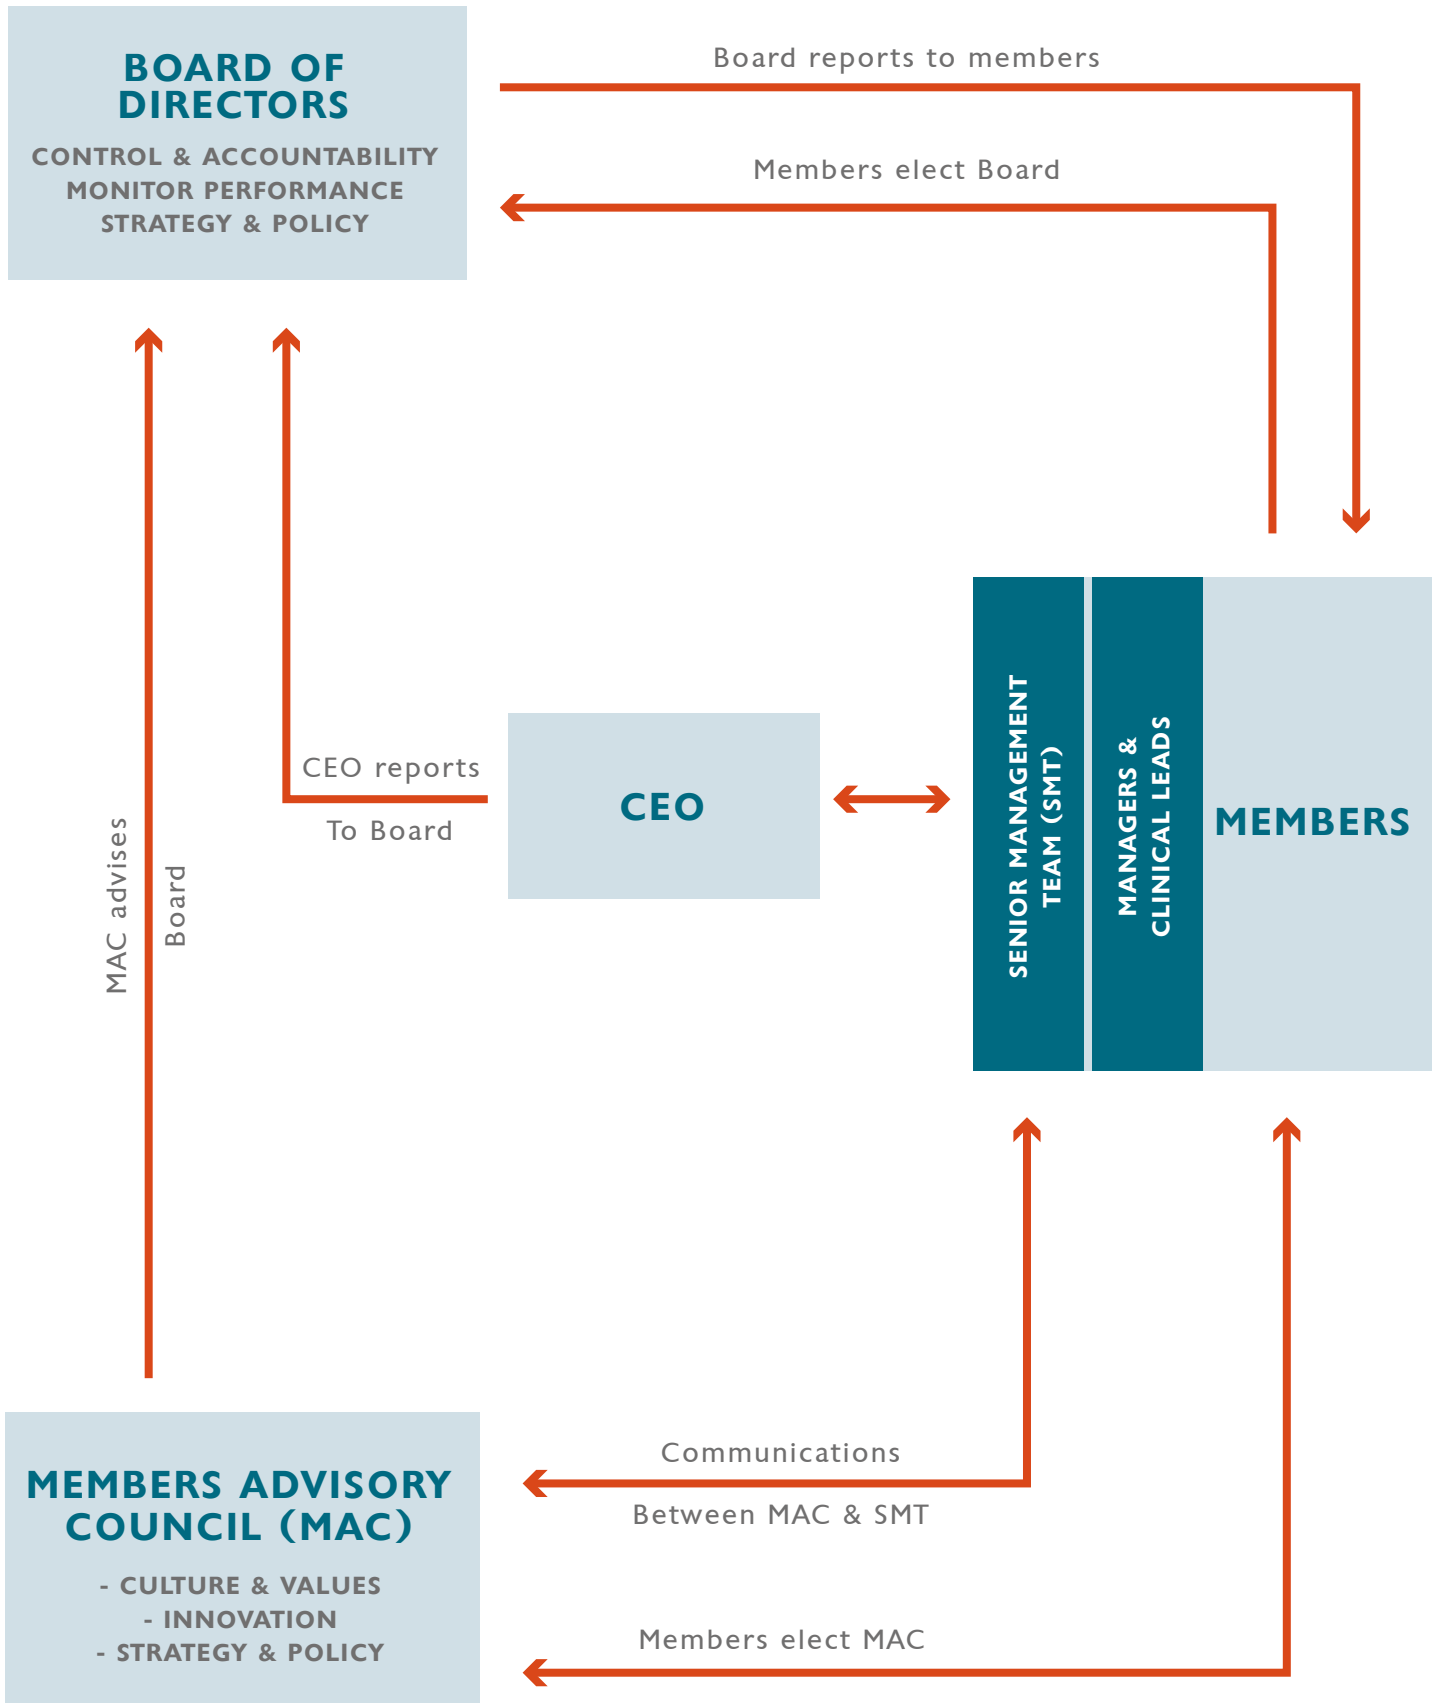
BOARD OF DIRECTORS

CONTROL & ACCOUNTABILITY
MONITOR PERFORMANCE
STRATEGY & POLICY

Board reports to members

Members elect Board

MAC advises

Board

CEO reports

To Board

CEO

SENIOR MANAGEMENT TEAM (SMT)

MANAGERS & CLINICAL LEADS

MEMBERS

Communications

Between MAC & SMT

MEMBERS ADVISORY COUNCIL (MAC)

- CULTURE & VALUES
- INNOVATION
- STRATEGY & POLICY

Members elect MAC